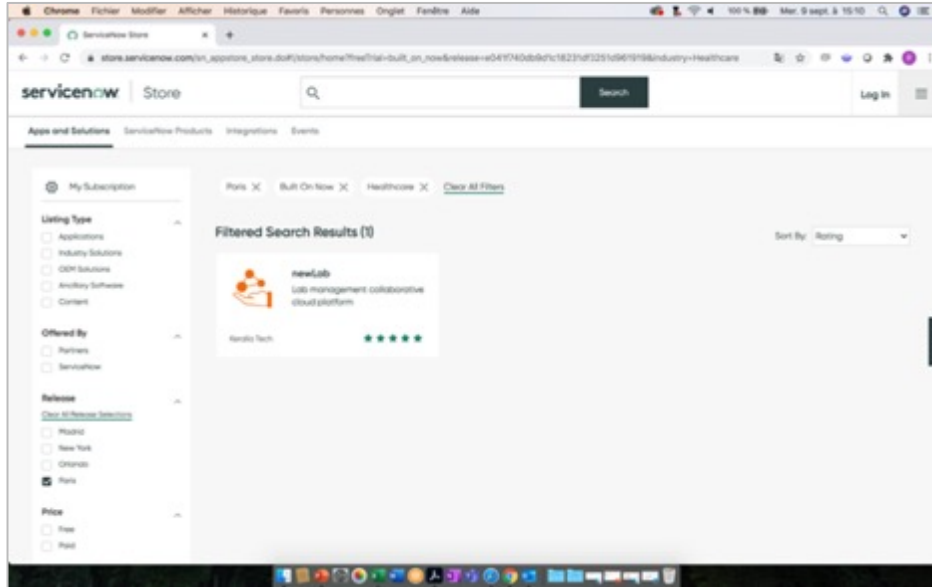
Chrome Fichier Modifier Afficher Historique Favoris Personnes Onglet Fenêtre Aide

100 % Mer. 9 sept. à 15:10

ServiceNow Store

store.servicenow.com/sn_appstore_store.do#!/store/home?freeTrial=built_on_now&release=e041f740db9d1c18231df3251d961919&industry=Healthcare

servicenow Store

Search

Log In

Apps and Solutions ServiceNow Products Integrations Events

My Subscription

Listing Type
Applications
Industry Solutions
OEM Solutions
Ancillary Software
Content

Offered By
Partners
ServiceNow

Release
Clear All Release Selections
Madrid
New York
Orlando
Paris

Price
Free
Paid

Paris ✕ Built On Now ✕ Healthcare ✕ Clear All Filters

Filtered Search Results (1)

Sort By: Rating

newLab
Lab management collaborative cloud platform

Kerala Tech
★★★★★